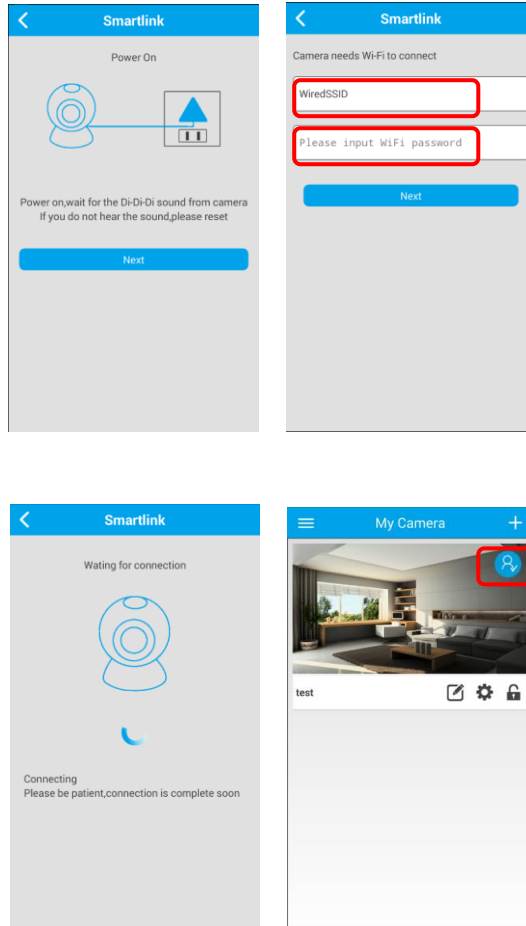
Smartlink

Power On

Power on,wait for the Di-Di-Di sound from camera
If you do not hear the sound,please reset

Next

Smartlink

Camera needs Wi-Fi to connect

WiredSSID

Please input WiFi password

Next

Smartlink

Wating for connection

Connecting
Please be patient,connection is complete soon

My Camera

test